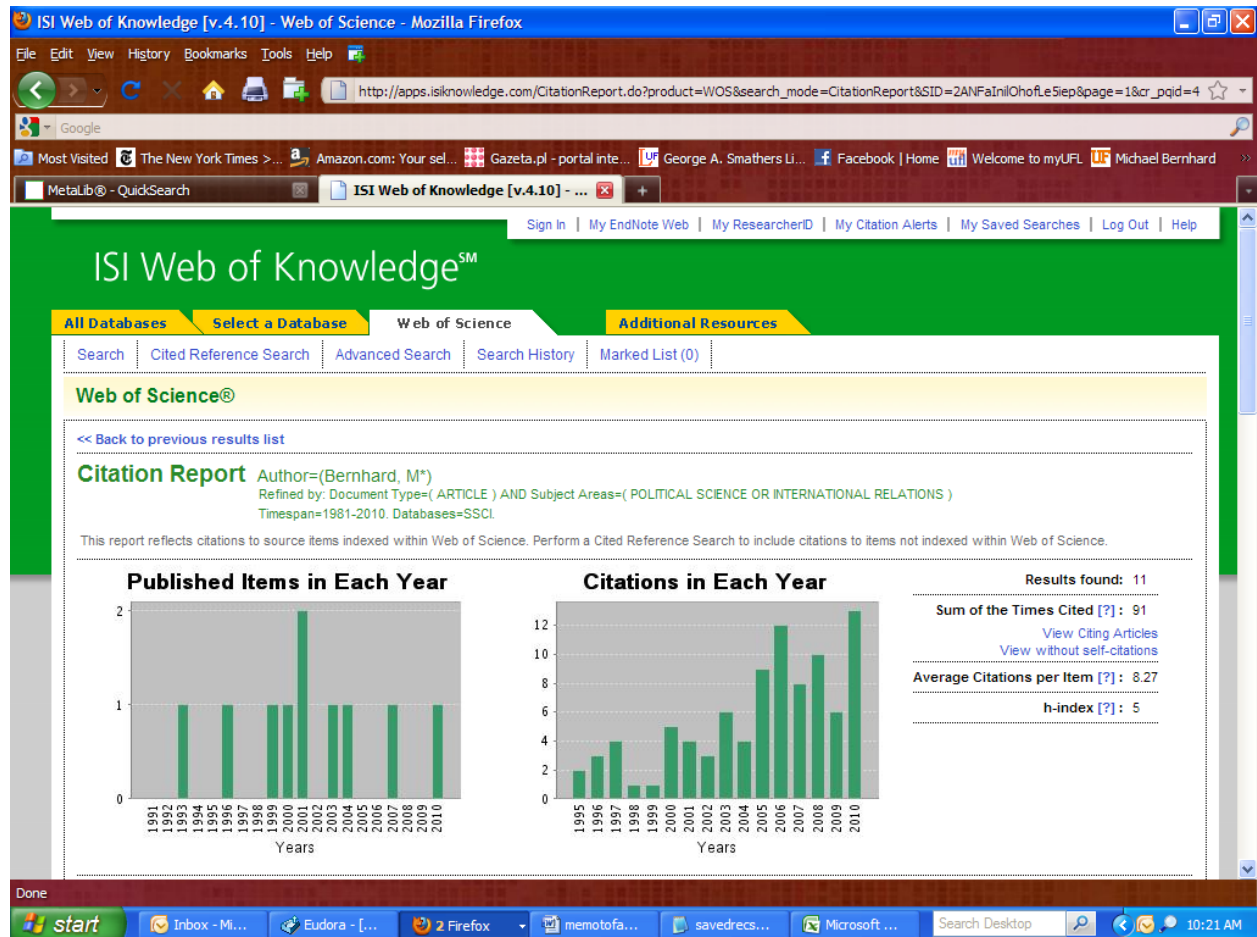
ISI Web of Knowledge [v.4.10] - Web of Science - Mozilla Firefox

File Edit View History Bookmarks Tools Help

http://apps.isiknowledge.com/CitationReport.do?product=WOS&search_mode=CitationReport&SID=2ANFaInilOhofLe5iep&page=1&cr_pqid=4

Google

Most Visited The New York Times >... Amazon.com: Your sel... Gazeta.pl - portal inte... George A. Smathers Li... Facebook | Home Welcome to myUFL Michael Bernhard

MetaLib® - QuickSearch | ISI Web of Knowledge [v.4.10] - ...

Sign In | My EndNote Web | My ResearcherID | My Citation Alerts | My Saved Searches | Log Out | Help

ISI Web of Knowledge℠

All Databases | Select a Database | Web of Science | Additional Resources

Search | Cited Reference Search | Advanced Search | Search History | Marked List (0)

Web of Science®

<< Back to previous results list

Citation Report Author=(Bernhard, M*)
Refined by: Document Type=( ARTICLE ) AND Subject Areas=( POLITICAL SCIENCE OR INTERNATIONAL RELATIONS )
Timespan=1981-2010. Databases=SSCI.

This report reflects citations to source items indexed within Web of Science. Perform a Cited Reference Search to include citations to items not indexed within Web of Science.

Published Items in Each Year

2
1
0
1991 1992 1993 1994 1995 1996 1997 1998 1999 2000 2001 2002 2003 2004 2005 2006 2007 2008 2009 2010
Years

Citations in Each Year

12
10
8
6
4
2
0
1995 1996 1997 1998 1999 2000 2001 2002 2003 2004 2005 2006 2007 2008 2009 2010
Years

Results found: 11
Sum of the Times Cited [?]: 91
View Citing Articles
View without self-citations
Average Citations per Item [?]: 8.27
h-index [?]: 5

Done

start | Inbox - Mi... | Eudora - [... | 2 Firefox | memotofa... | savedrecs... | Microsoft ... | Search Desktop | 10:21 AM